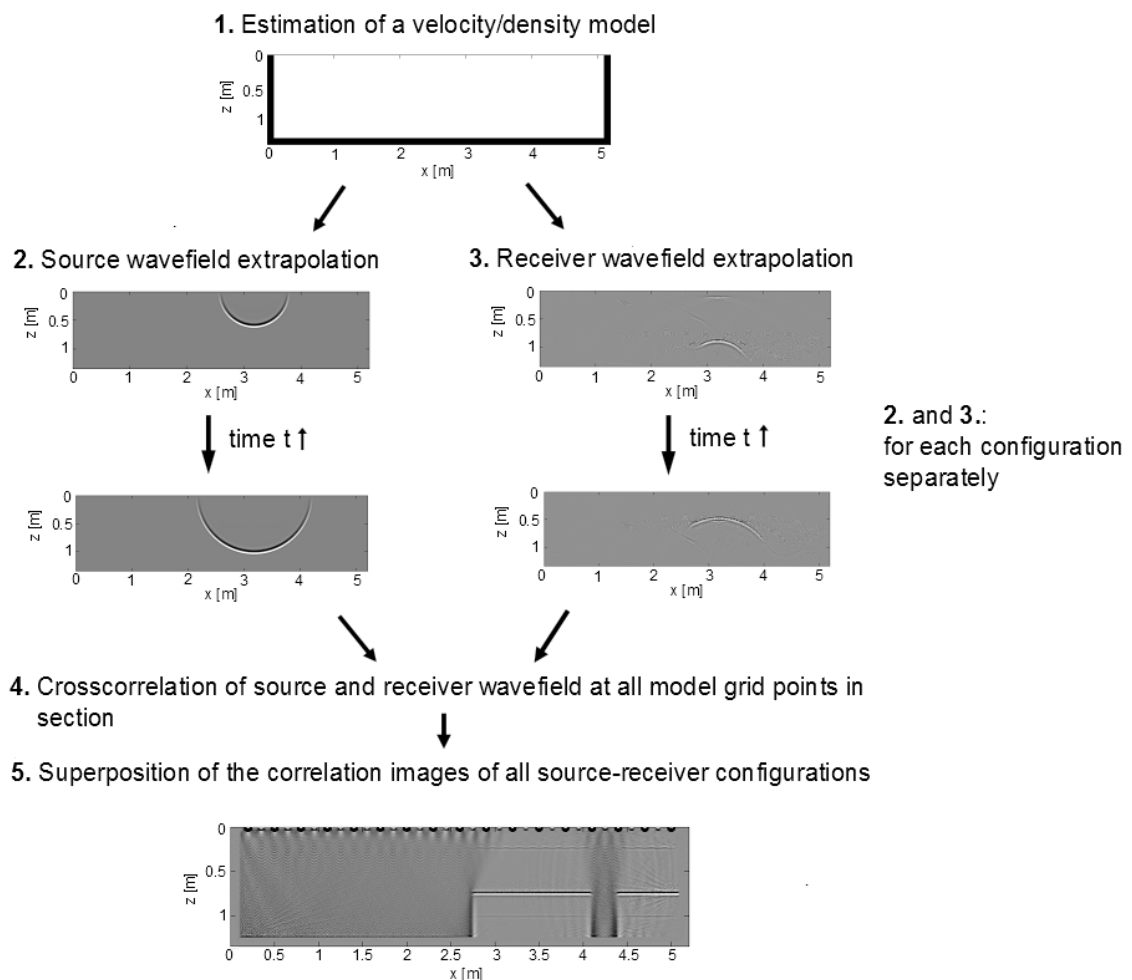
**1.** Estimation of a velocity/density model

z [m]
0
0.5
1
0 1 2 3 4 5
x [m]

**2.** Source wavefield extrapolation

z [m]
0
0.5
1
0 1 2 3 4 5
x [m]

time t ↑

z [m]
0
0.5
1
0 1 2 3 4 5
x [m]

**3.** Receiver wavefield extrapolation

z [m]
0
0.5
1
0 1 2 3 4 5
x [m]

time t ↑

z [m]
0
0.5
1
0 1 2 3 4 5
x [m]

**2.** and **3.**:
for each configuration separately

**4.** Crosscorrelation of source and receiver wavefield at all model grid points in section

**5.** Superposition of the correlation images of all source-receiver configurations

z [m]
0
0.5
1
0 0.5 1 1.5 2 2.5 3 3.5 4 4.5 5
x [m]